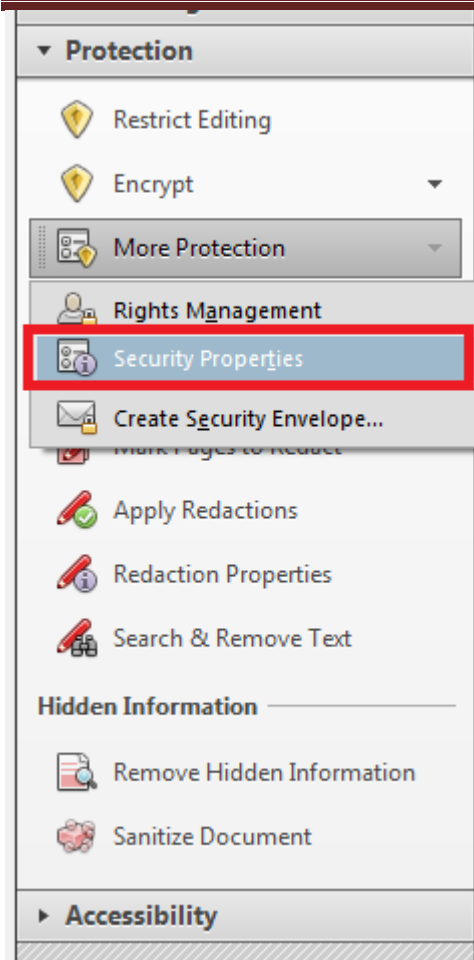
Protection

Restrict Editing

Encrypt

More Protection

Rights Management

Security Properties

Create Security Envelope...

Mark Pages to Redact

Apply Redactions

Redaction Properties

Search & Remove Text

Hidden Information

Remove Hidden Information

Sanitize Document

Accessibility